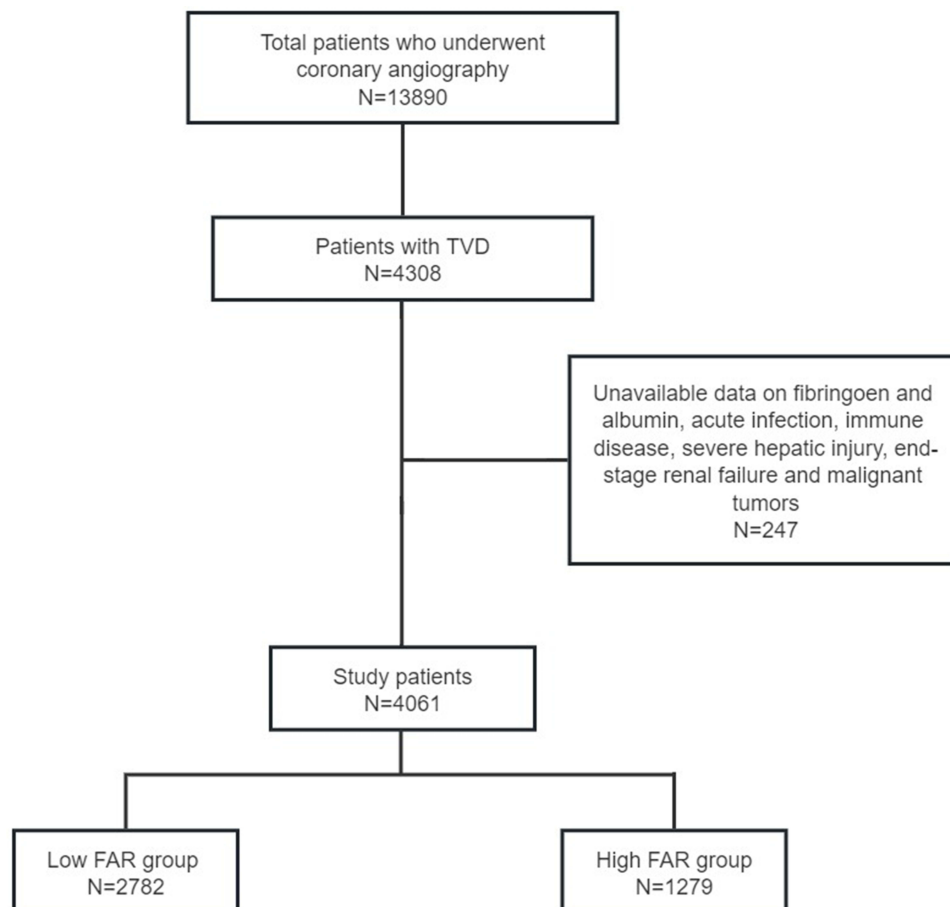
Total patients who underwent coronary angiography
N=13890

Patients with TVD
N=4308

Unavailable data on fibringoen and albumin, acute infection, immune disease, severe hepatic injury, end-stage renal failure and malignant tumors
N=247

Study patients
N=4061

Low FAR group
N=2782

High FAR group
N=1279